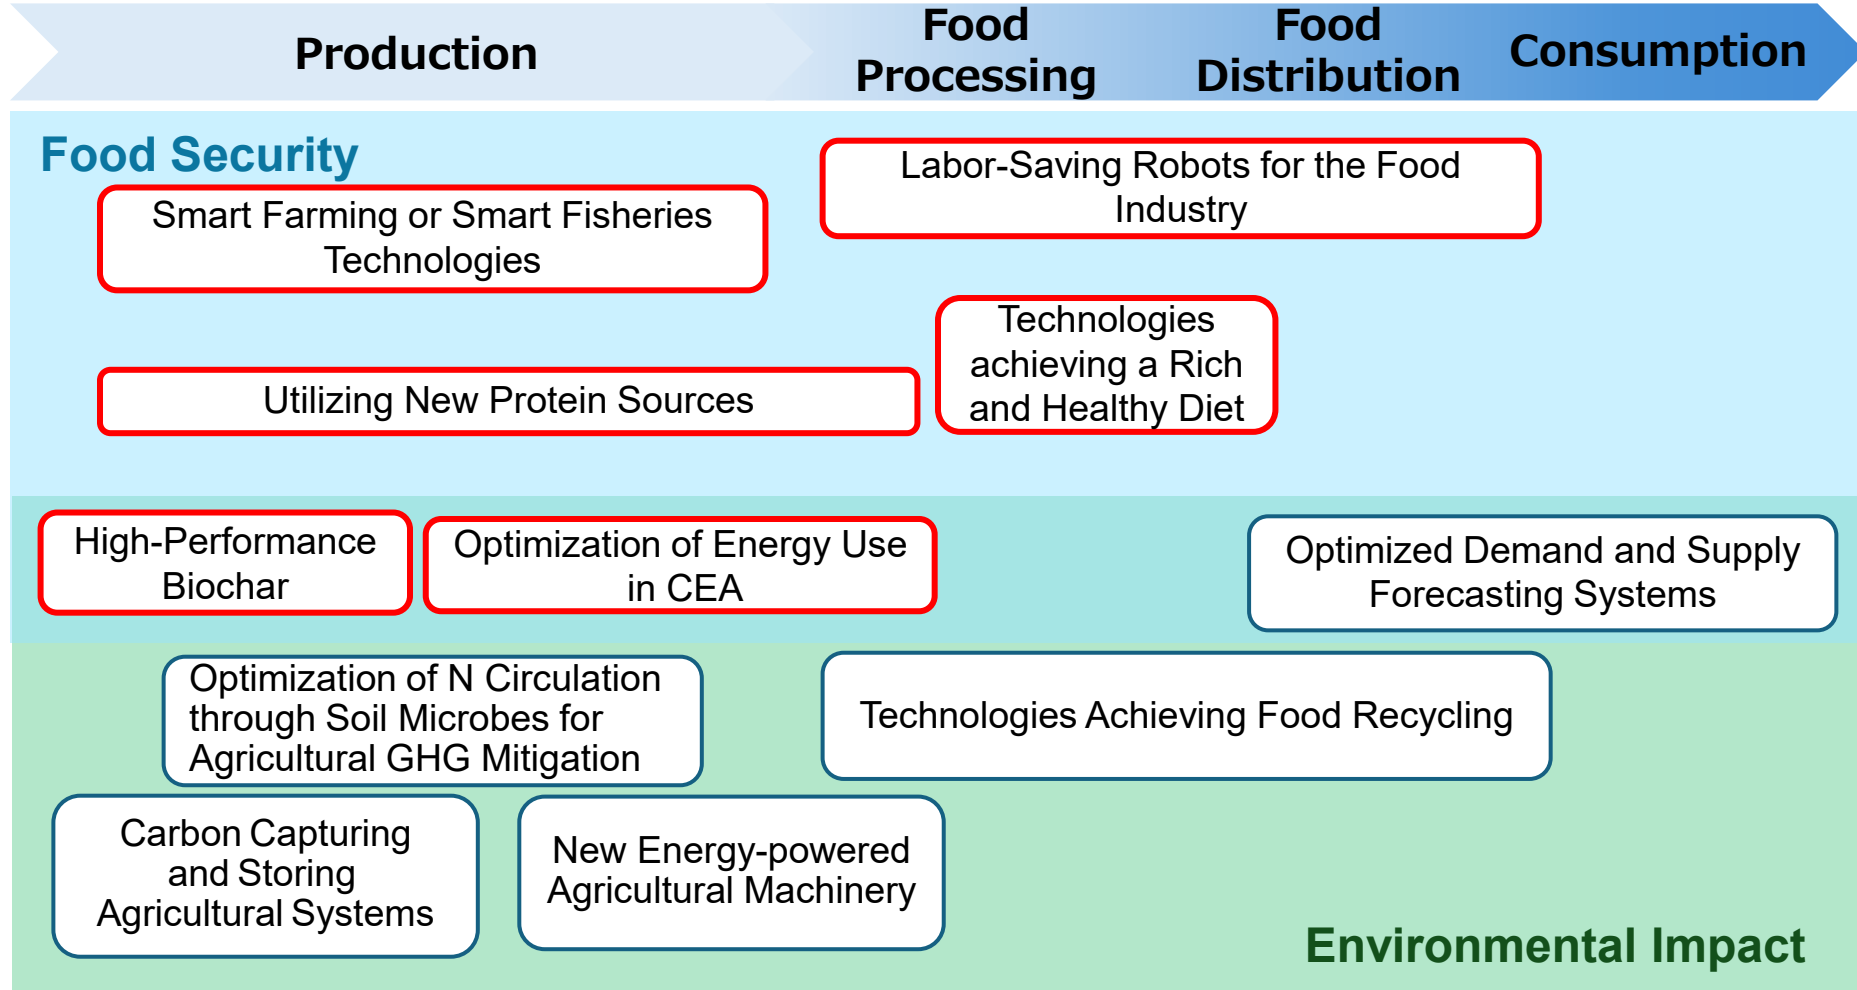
Production

Food Processing

Food Distribution

Consumption

Food Security

Labor-Saving Robots for the Food Industry

Smart Farming or Smart Fisheries Technologies

Technologies achieving a Rich and Healthy Diet

Utilizing New Protein Sources

High-Performance Biochar

Optimization of Energy Use in CEA

Optimized Demand and Supply Forecasting Systems

Optimization of N Circulation through Soil Microbes for Agricultural GHG Mitigation

Technologies Achieving Food Recycling

Carbon Capturing and Storing Agricultural Systems

New Energy-powered Agricultural Machinery

Environmental Impact